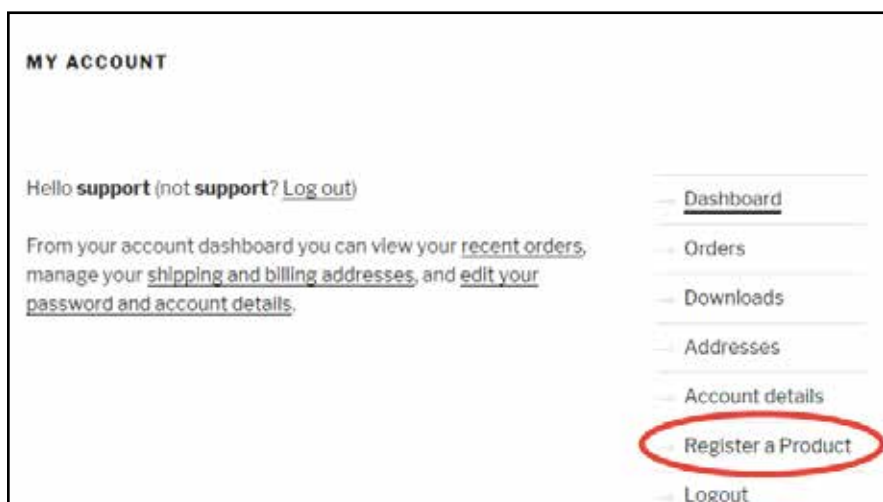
MY ACCOUNT

Hello **support** (not **support**? Log out)

From your account dashboard you can view your recent orders, manage your shipping and billing addresses, and edit your password and account details.

Dashboard
Orders
Downloads
Addresses
Account details
Register a Product
Logout